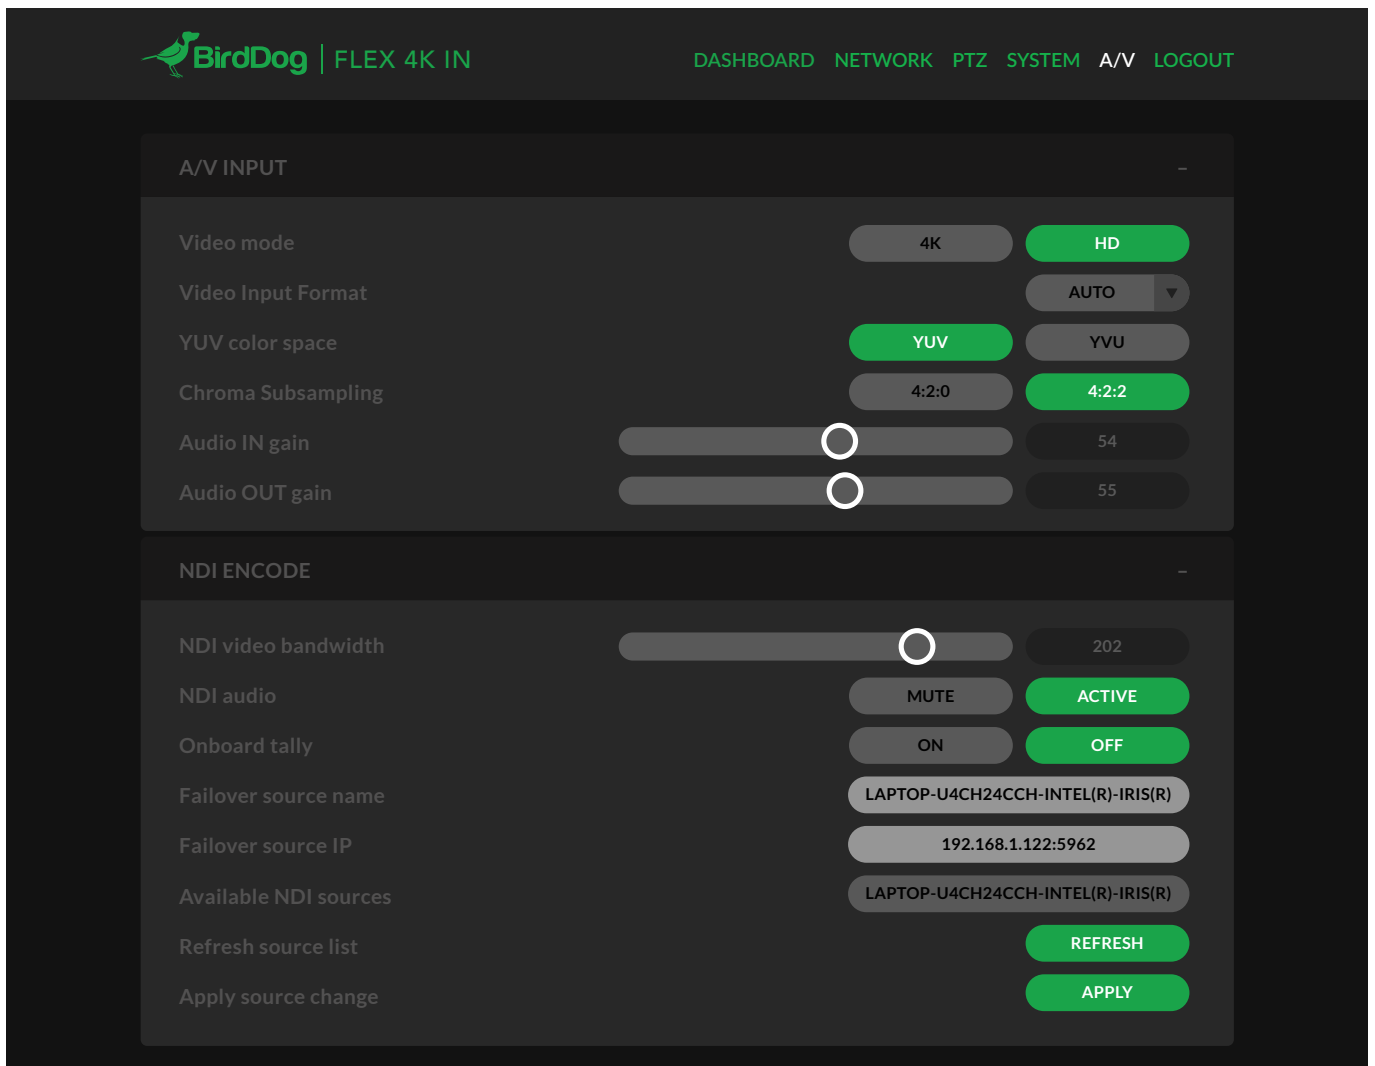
BirdDog | FLEX 4K IN

DASHBOARD NETWORK PTZ SYSTEM A/V LOGOUT

A/V INPUT –

Video mode 4K HD

Video Input Format AUTO

YUV color space YUV YVU

Chroma Subsampling 4:2:0 4:2:2

Audio IN gain 54

Audio OUT gain 55

NDI ENCODE –

NDI video bandwidth 202

NDI audio MUTE ACTIVE

Onboard tally ON OFF

Failover source name LAPTOP-U4CH24CCH-INTEL(R)-IRIS(R)

Failover source IP 192.168.1.122:5962

Available NDI sources LAPTOP-U4CH24CCH-INTEL(R)-IRIS(R)

Refresh source list REFRESH

Apply source change APPLY